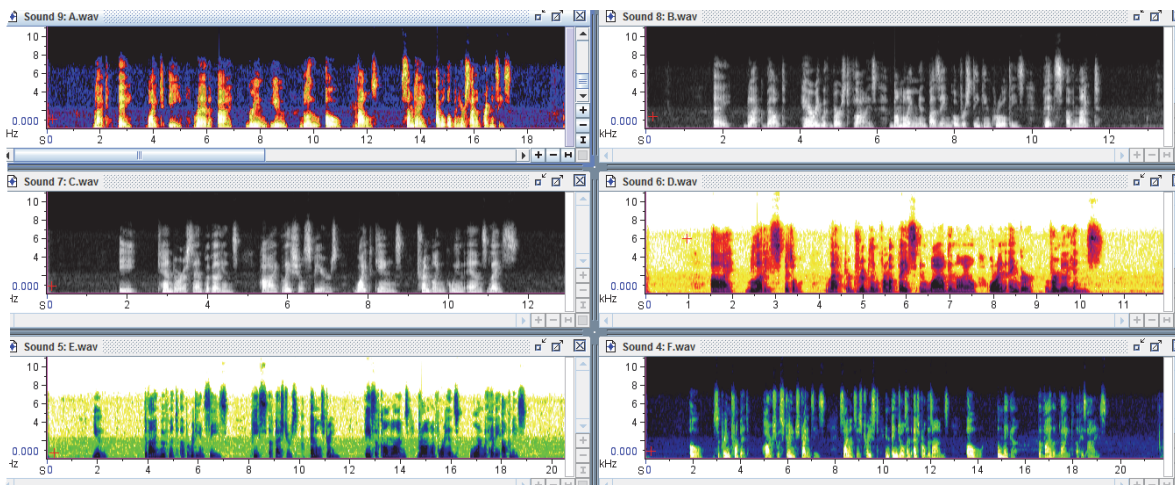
Sound 9: A.wav

10
8
6
4
0.000
Hz
S 0 2 4 6 8 10 12 14 16 18

Sound 8: B.wav

10
8
6
4
0.000
kHz
S 0 2 4 6 8 10 12

Sound 7: C.wav

10
8
6
4
0.000
Hz
S 0 2 4 6 8 10 12

Sound 6: D.wav

10
8
6
4
0.000
kHz
S 0 1 2 3 4 5 6 7 8 9 10 11

Sound 5: E.wav

10
8
6
4
0.000
Hz
S 0 2 4 6 8 10 12 14 16 18 20

Sound 4: F.wav

10
8
6
4
0.000
kHz
S 0 2 4 6 8 10 12 14 16 18 20